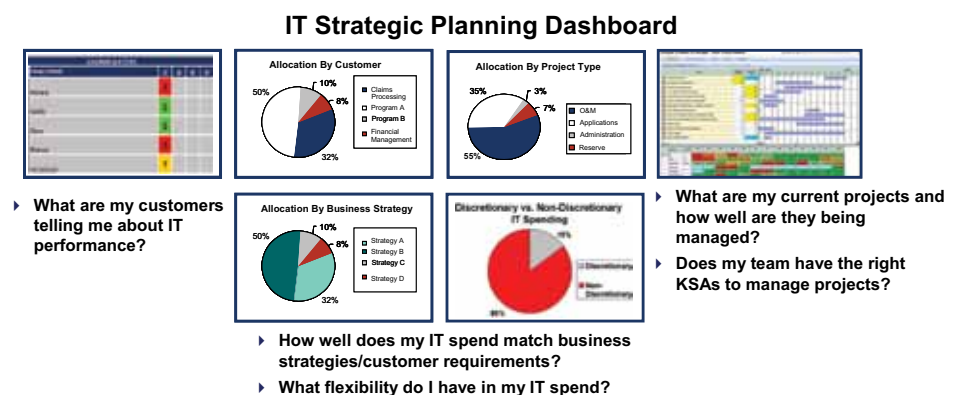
IT Strategic Planning Dashboard

Allocation By Customer

10%
8%
50%
32%

Claims Processing
Program A
Program B
Financial Management

Allocation By Project Type

35%
3%
7%
55%

O&M
Applications
Administration
Reserve

What are my customers telling me about IT performance?

Allocation By Business Strategy

10%
8%
50%
32%

Strategy A
Strategy B
Strategy C
Strategy D

Discretionary vs. Non-Discretionary IT Spending

15%
85%

Discretionary
Non-Discretionary

What are my current projects and how well are they being managed?

Does my team have the right KSAs to manage projects?

How well does my IT spend match business strategies/customer requirements?

What flexibility do I have in my IT spend?